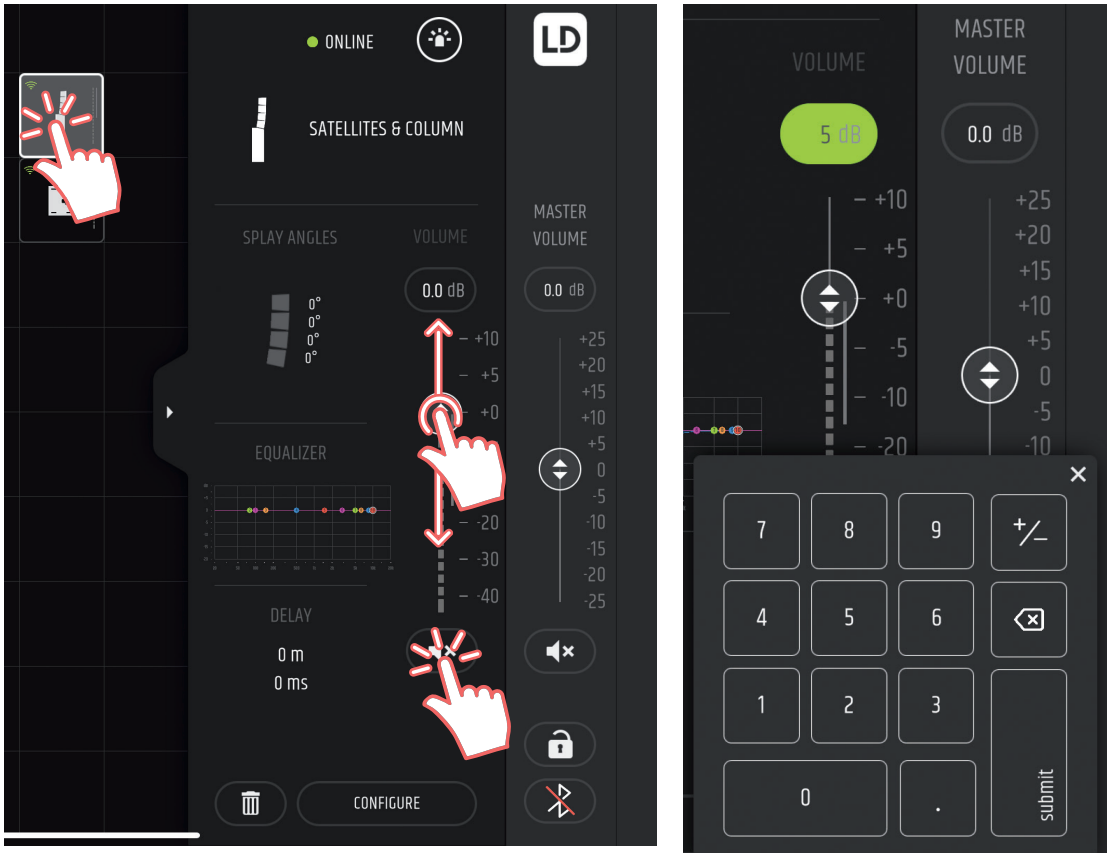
ONLINE

LD

SATELLITES & COLUMN

SPLAY ANGLES

VOLUME

0°
0°
0°
0°

0.0 dB

+10
+5
+0
-20
-30
-40

MASTER VOLUME

0.0 dB

+25
+20
+15
+10
+5
0
-5
-10
-15
-20
-25

EQUALIZER

DELAY

0 m
0 ms

CONFIGURE

VOLUME

5 dB

+10
+5
+0
-5
-10
-20

MASTER VOLUME

0.0 dB

+25
+20
+15
+10
+5
0
-5
-10

×

| 7 | 8 | 9 | +/− |
|---|---|---|---|
| 4 | 5 | 6 | ⌫ |
| 1 | 2 | 3 | submit |
| 0 | | . | |